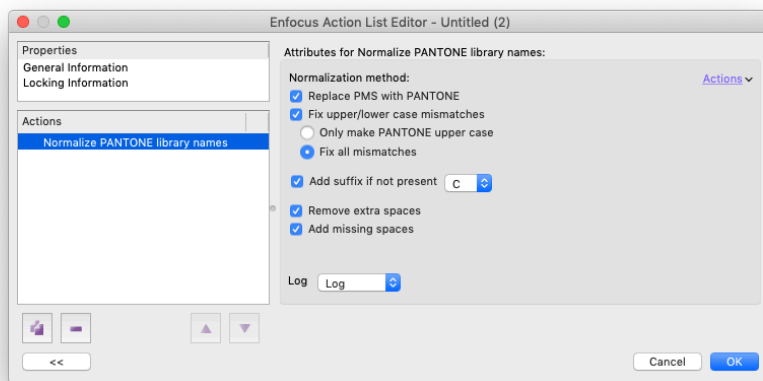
Enfocus Action List Editor - Untitled (2)

Properties
General Information
Locking Information

Actions
Normalize PANTONE library names

Attributes for Normalize PANTONE library names:

Normalization method:
Actions
Replace PMS with PANTONE
Fix upper/lower case mismatches
Only make PANTONE upper case
Fix all mismatches

Add suffix if not present C

Remove extra spaces
Add missing spaces

Log Log

<<

Cancel OK